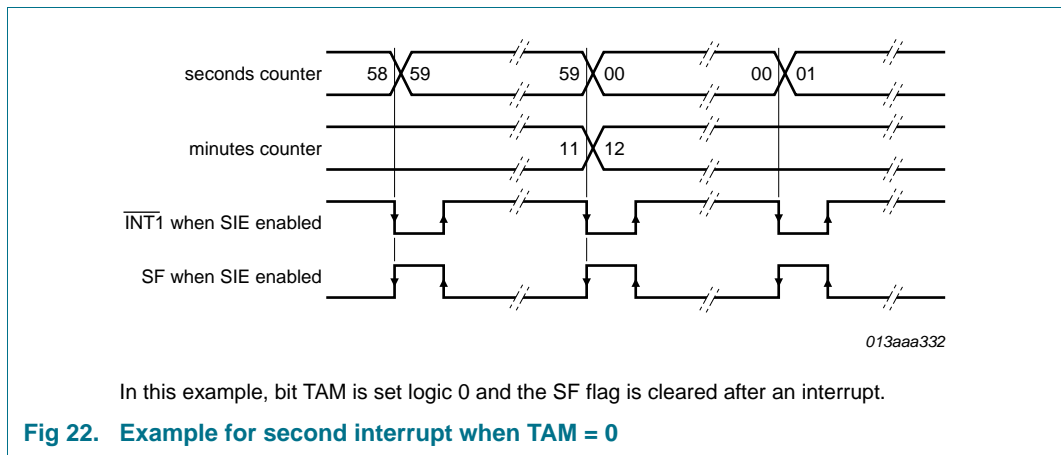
seconds counter
58
59
59
00
00
01

minutes counter
11
12

$\overline{\text{INT1}}$ when SIE enabled

SF when SIE enabled

013aaa332

In this example, bit TAM is set logic 0 and the SF flag is cleared after an interrupt.

Fig 22. Example for second interrupt when TAM = 0